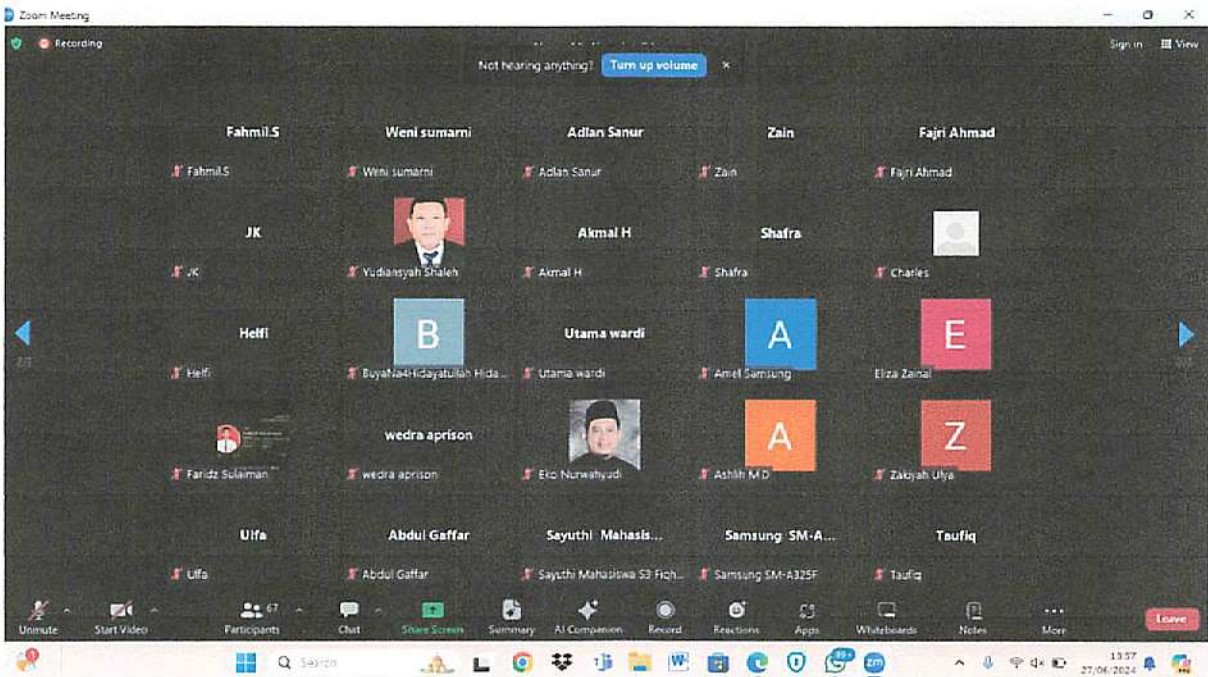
Zoom Meeting

Recording

Not hearing anything? Turn up volume ×

Sign in View

Fahmil.S
Fahmil.S

Weni sumarni
Weni sumarni

Adlan Sanur
Adlan Sanur

Zain
Zain

Fajri Ahmad
Fajri Ahmad

JK
JK

Yudiansyah Shaleh

Akmal H
Akmal H

Shafra
Shafra

Charles

Helfi
Helfi

B
BuyaNa4Hidayatullah Hida...

Utama wardi
Utama wardi

A
Amel Samsung

E
Eliza Zainal

Faridz Sulaiman

wedra aprison
wedra aprison

Eko Nurwahyudi

A
Ashlih MD

Z
Zakiyah Ulya

Ulfa
Ulfa

Abdul Gaffar
Abdul Gaffar

Sayuthi Mahasis...
Sayuthi Mahasiswa S3 Fiqh...

Samsung SM-A...
Samsung SM-A325F

Taufiq
Taufiq

Unmute Start Video Participants 67 Chat Share Screen Summary AI Companion Record Reactions Apps Whiteboards Notes More Leave

Search

13:57
27/06/2024